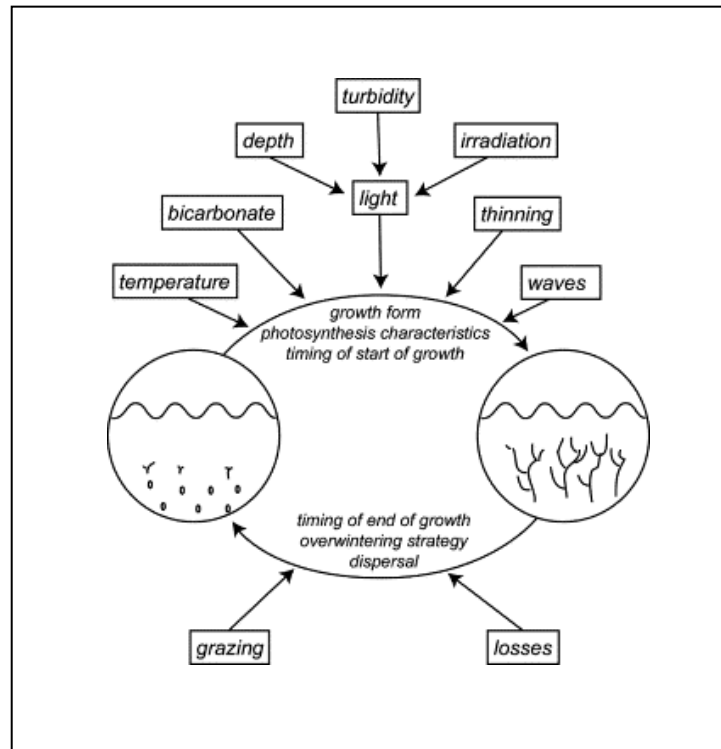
turbidity

depth

irradiation

light

bicarbonate

thinning

temperature

waves

growth form
photosynthesis characteristics
timing of start of growth

timing of end of growth
overwintering strategy
dispersal

grazing

losses